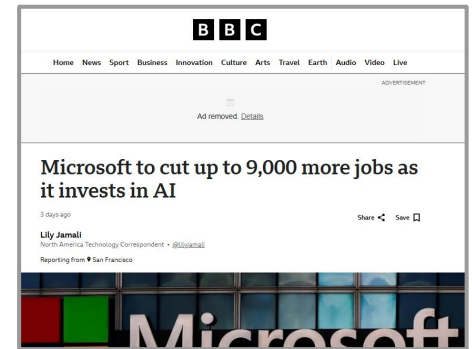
BBC

Home News Sport Business Innovation Culture Arts Travel Earth Audio Video Live

ADVERTISEMENT

Ad removed. Details

Microsoft to cut up to 9,000 more jobs as it invests in AI

3 days ago

Share Save

Lily Jamali
North America Technology Correspondent • @lilyjamali

Reporting from San Francisco

Microsoft